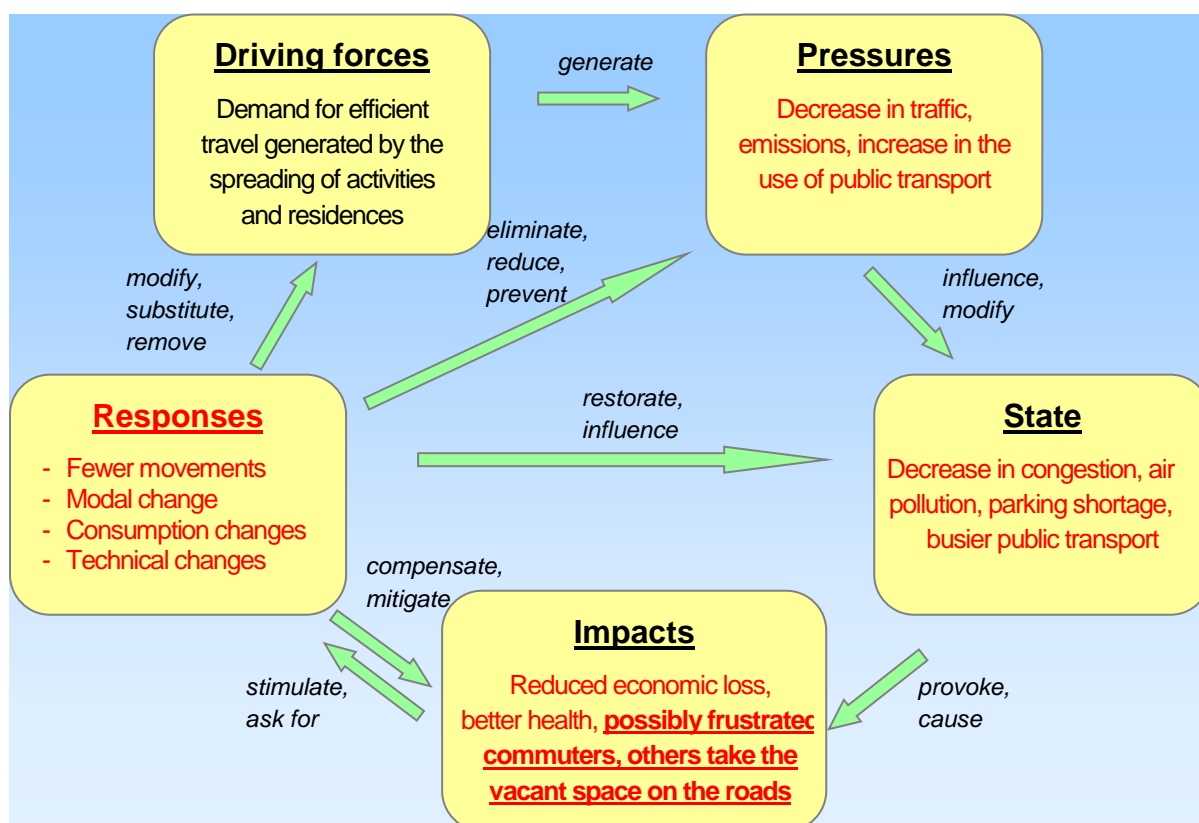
Driving forces

Demand for efficient travel generated by the spreading of activities and residences

generate

Pressures

Decrease in traffic, emissions, increase in the use of public transport

eliminate, reduce, prevent

modify, substitute, remove

influence, modify

Responses

- Fewer movements
- Modal change
- Consumption changes
- Technical changes

restorate, influence

State

Decrease in congestion, air pollution, parking shortage, busier public transport

compensate, mitigate

stimulate, ask for

Impacts

Reduced economic loss, better health, possibly frustrated commuters, others take the vacant space on the roads

provoke, cause